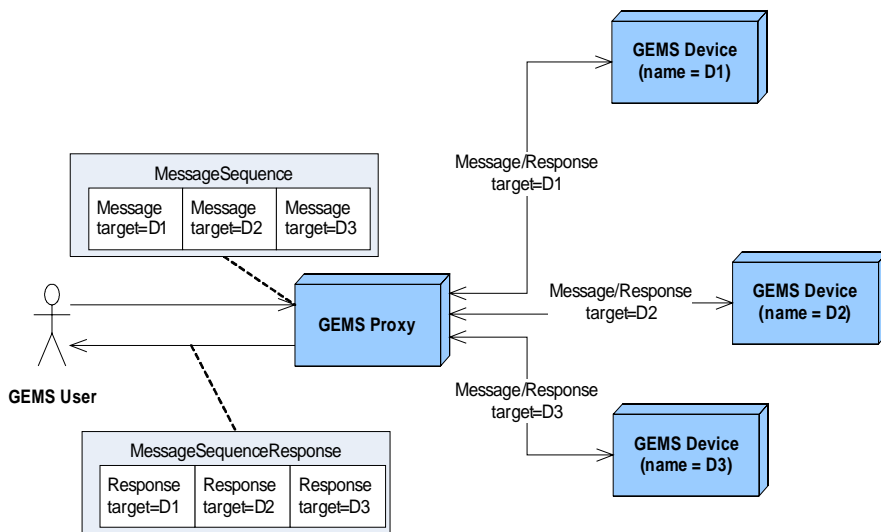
GEMS Device
(name = D1)

MessageSequence

| Message target=D1 | Message target=D2 | Message target=D3 |
|---|---|---|

Message/Response
target=D1

Message/Response
target=D2

GEMS Device
(name = D2)

GEMS Proxy

GEMS User

Message/Response
target=D3

GEMS Device
(name = D3)

MessageSequenceResponse

| Response target=D1 | Response target=D2 | Response target=D3 |
|---|---|---|